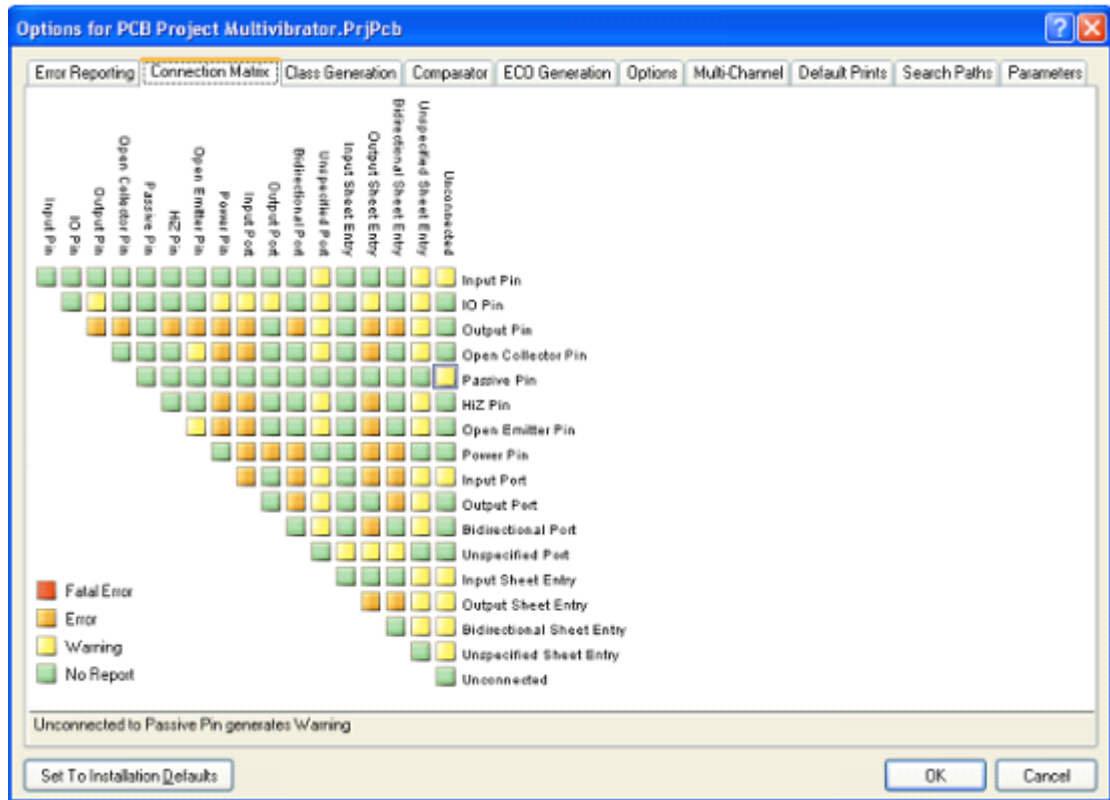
Options for PCB Project Multivibrator.PrjPcb

Error Reporting | Connection Matrix | Class Generation | Comparator | ECO Generation | Options | Multi-Channel | Default Prints | Search Paths | Parameters

Input Pin
IO Pin
Output Pin
Open Collector Pin
Passive Pin
HiZ Pin
Open Emitter Pin
Power Pin
Input Port
Output Port
Bidirectional Port
Unspecified Port
Input Sheet Entry
Output Sheet Entry
Bidirectional Sheet Entry
Unspecified Sheet Entry
Unconnected

Input Pin
IO Pin
Output Pin
Open Collector Pin
Passive Pin
HiZ Pin
Open Emitter Pin
Power Pin
Input Port
Output Port
Bidirectional Port
Unspecified Port
Input Sheet Entry
Output Sheet Entry
Bidirectional Sheet Entry
Unspecified Sheet Entry
Unconnected

Fatal Error
Error
Warning
No Report

Unconnected to Passive Pin generates Warning

Set To Installation Defaults

OK

Cancel